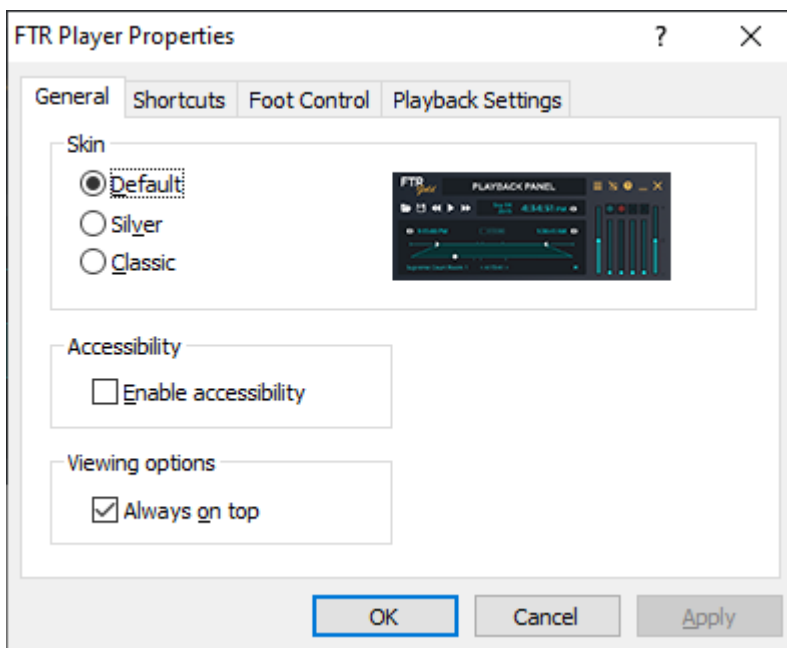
FTR Player Properties

?

X

General

Shortcuts

Foot Control

Playback Settings

Skin

Default

Silver

Classic

FTR Gold

PLAYBACK PANEL

4:34:51 PM

Accessibility

Enable accessibility

Viewing options

Always on top

OK

Cancel

Apply